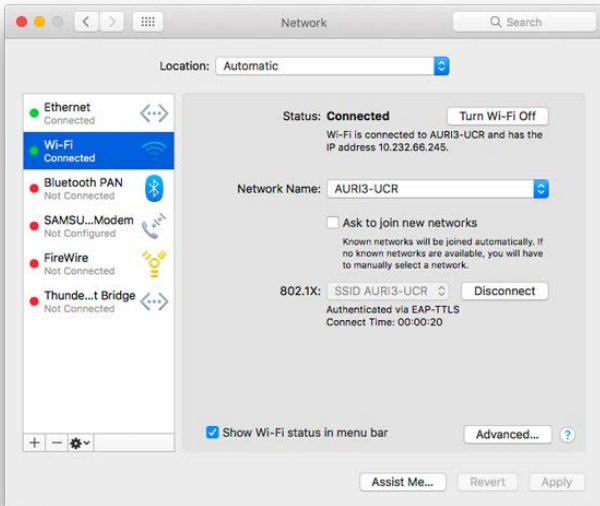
Network

Search

Location: Automatic

Ethernet
Connected

Wi-Fi
Connected

Bluetooth PAN
Not Connected

SAMSU...Modem
Not Configured

FireWire
Not Connected

Thunde...t Bridge
Not Connected

+ −

Status: Connected

Turn Wi-Fi Off

Wi-Fi is connected to AURI3-UCR and has the IP address 10.232.66.245.

Network Name: AURI3-UCR

Ask to join new networks

Known networks will be joined automatically. If no known networks are available, you will have to manually select a network.

802.1X: SSID AURI3-UCR

Disconnect

Authenticated via EAP-TTLS
Connect Time: 00:00:20

Show Wi-Fi status in menu bar

Advanced...

?

Assist Me...

Revert

Apply